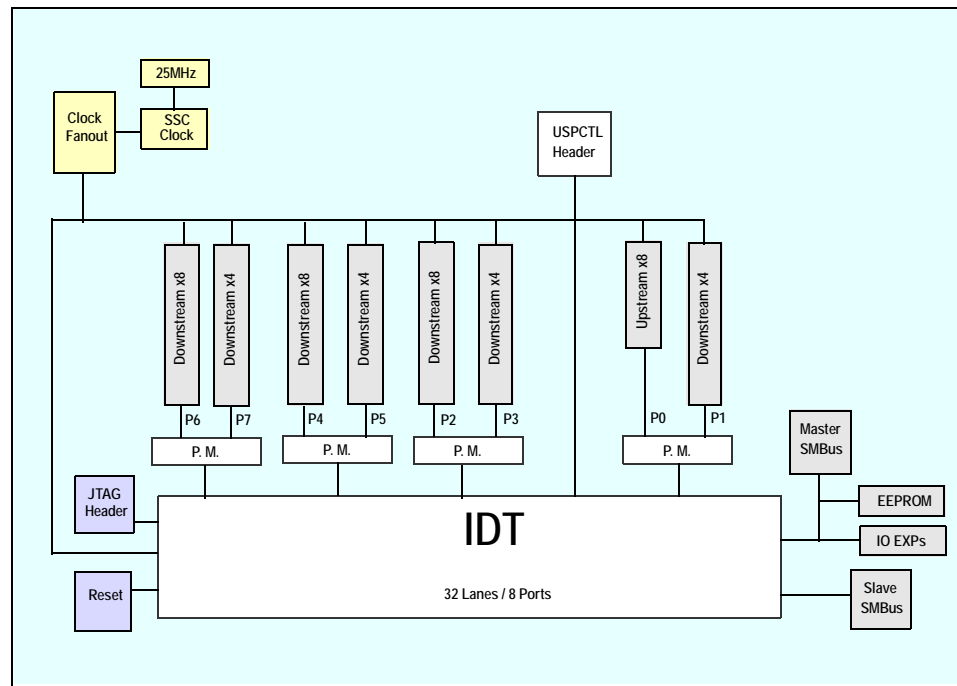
25MHz

Clock Fanout

SSC Clock

USPCTL Header

Downstream x8

Downstream x4

Downstream x8

Downstream x4

Downstream x8

Downstream x4

Upstream x8

Downstream x4

P6

P7

P4

P5

P2

P3

P0

P1

P. M.

P. M.

P. M.

P. M.

Master SMBus

JTAG Header

EEPROM

IDT

IO EXPs

32 Lanes / 8 Ports

Reset

Slave SMBus